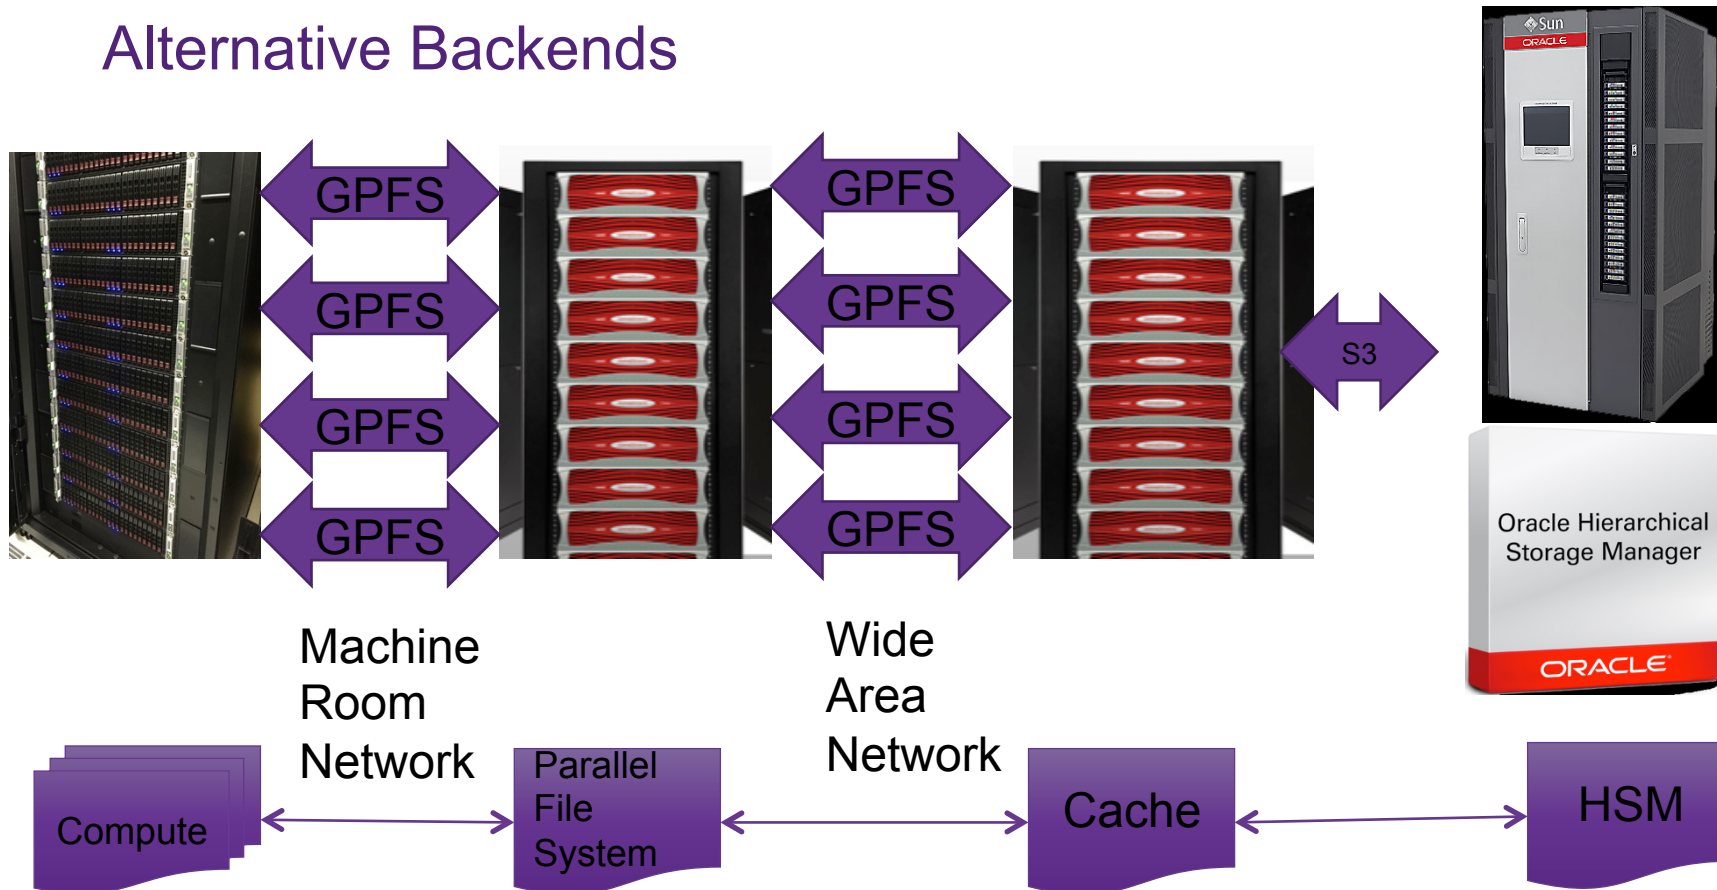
Alternative Backends

GPFS
GPFS
GPFS
GPFS

GPFS
GPFS
GPFS
GPFS

S3

Sun
ORACLE

Oracle Hierarchical Storage Manager
ORACLE

Machine Room Network

Wide Area Network

Compute

Parallel File System

Cache

HSM